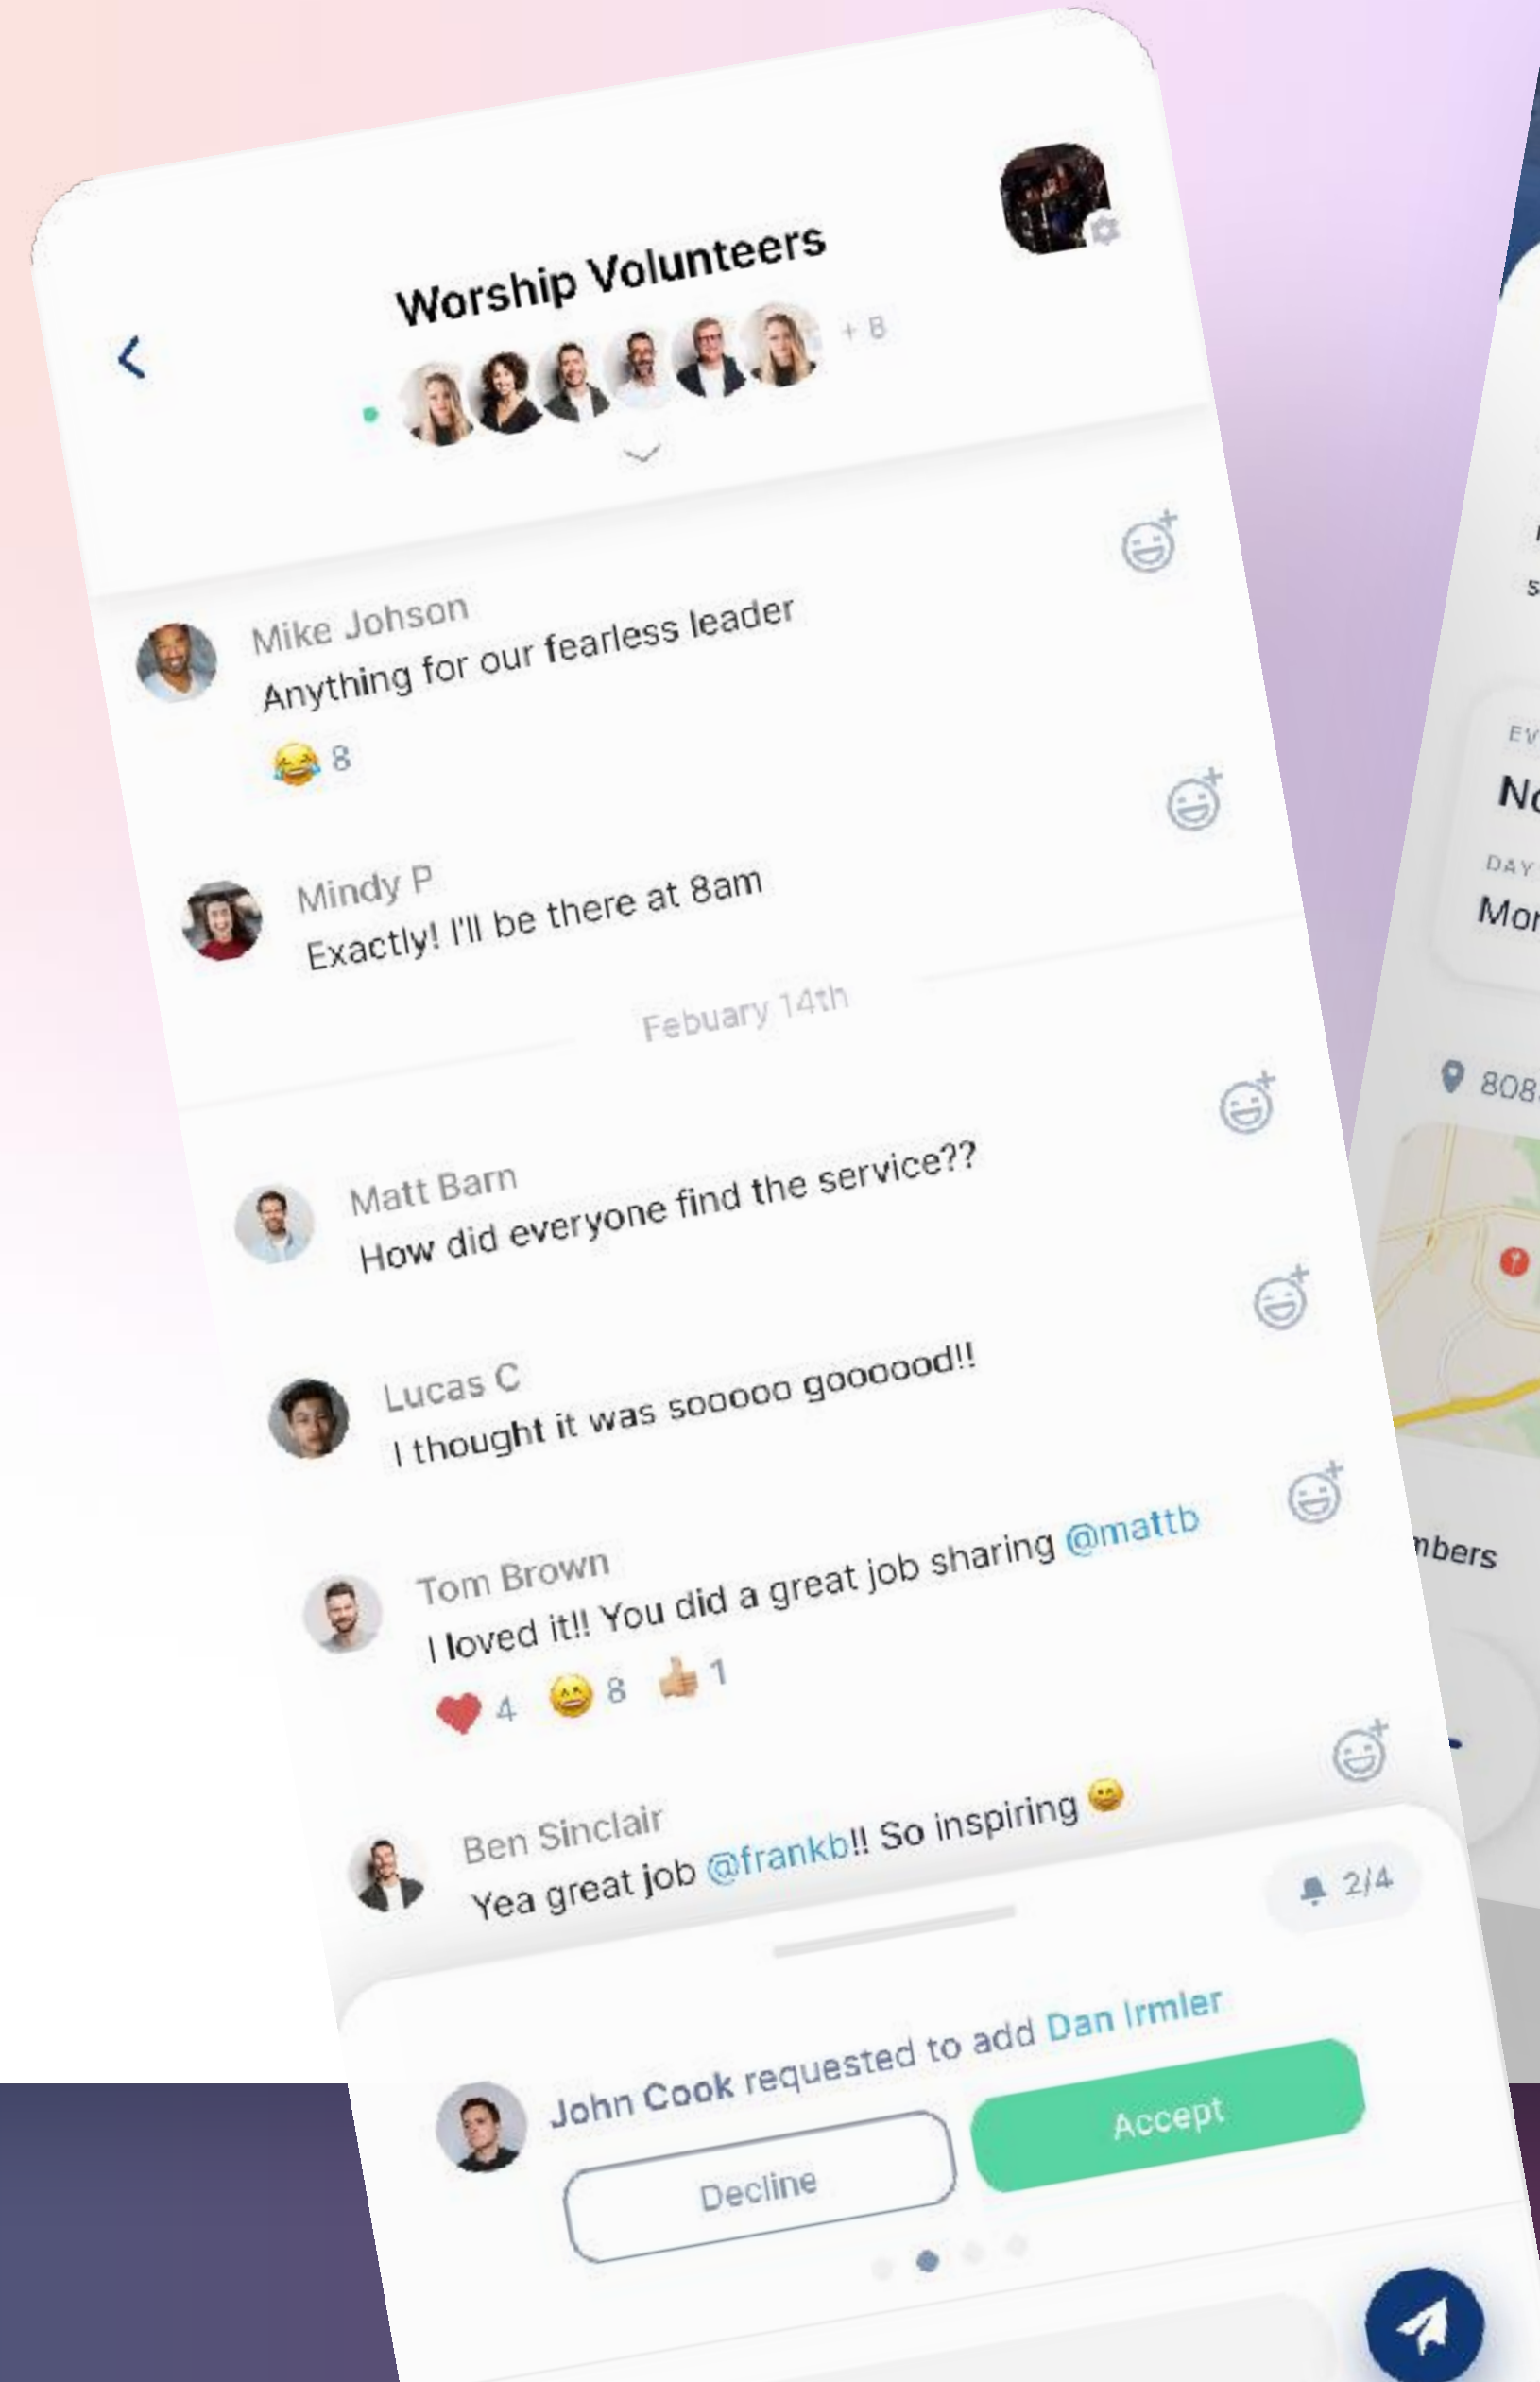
Worship Volunteers

+ 8

Mike Johson
Anything for our fearless leader
😂 8

Mindy P
Exactly! I'll be there at 8am

Febuary 14th

Matt Barn
How did everyone find the service??

Lucas C
I thought it was sooooo goooood!!

Tom Brown
I loved it!! You did a great job sharing @mattb
❤️ 4 😩 8 👍 1

Ben Sinclair
Yea great job @frankb!! So inspiring 😊

2/4

John Cook requested to add Dan Irmler

Decline

Accept

EV
No
DAY
Mor
808
mbers